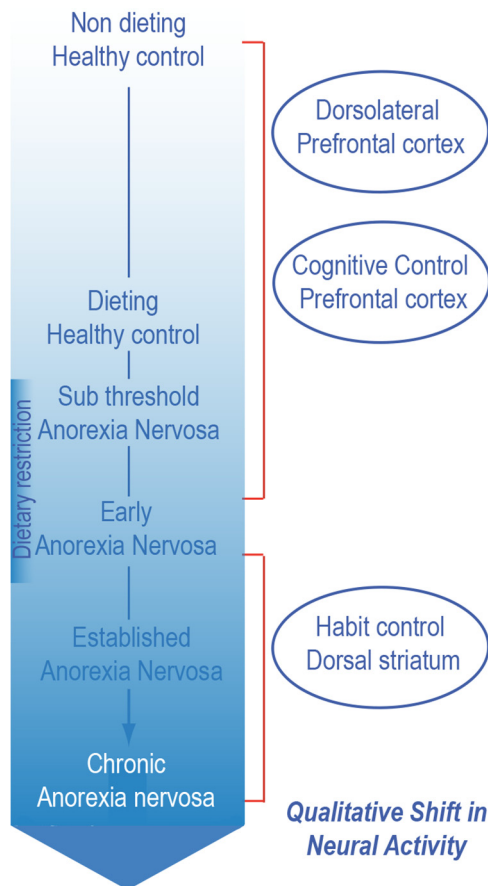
Non dieting
Healthy control

Dieting
Healthy control

Sub threshold
Anorexia Nervosa

Early
Anorexia Nervosa

Established
Anorexia Nervosa

Chronic
Anorexia nervosa

Dietary restriction

Dorsolateral
Prefrontal cortex

Cognitive Control
Prefrontal cortex

Habit control
Dorsal striatum

Qualitative Shift in
Neural Activity